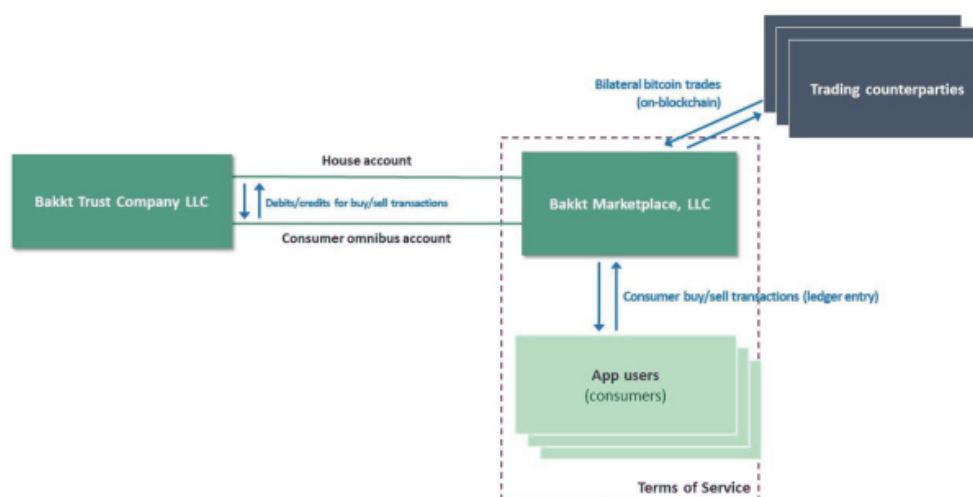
Trading counterparties

Bilateral bitcoin trades (on-blockchain)

House account

Bakkt Trust Company LLC

Debits/credits for buy/sell transactions

Consumer omnibus account

Bakkt Marketplace, LLC

Consumer buy/sell transactions (ledger entry)

App users (consumers)

Terms of Service